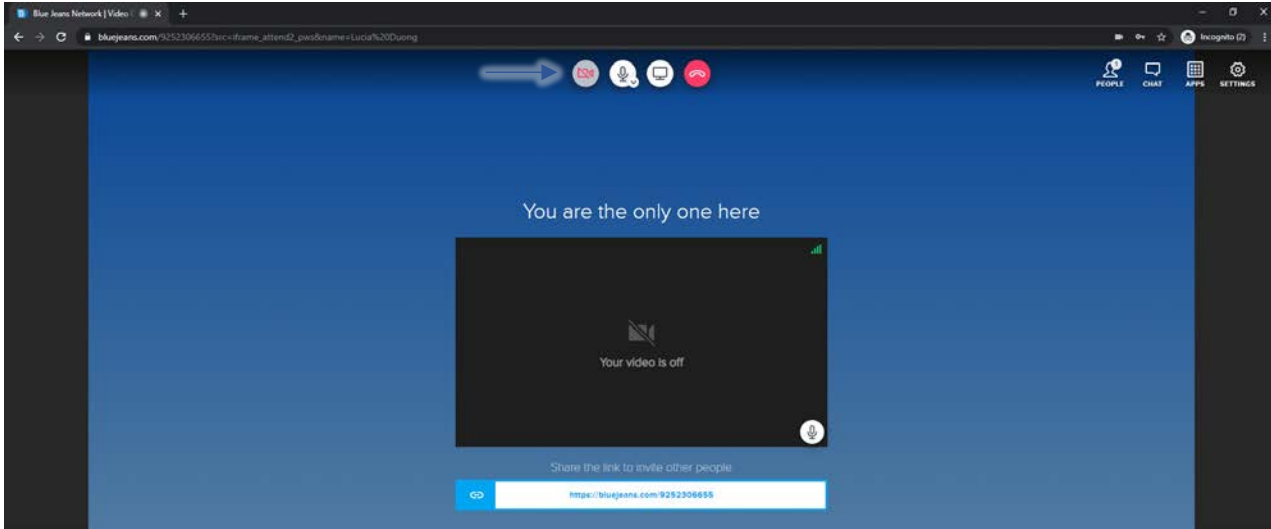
Blue Jeans Network | Video

bluejeans.com/925230665?src=iframe_attend2_pws&name=Lucia%20Duong

Incognito (2)

PEOPLE CHAT APPS SETTINGS

You are the only one here

Your video is off

Share the link to invite other people

https://bluejeans.com/9252306655